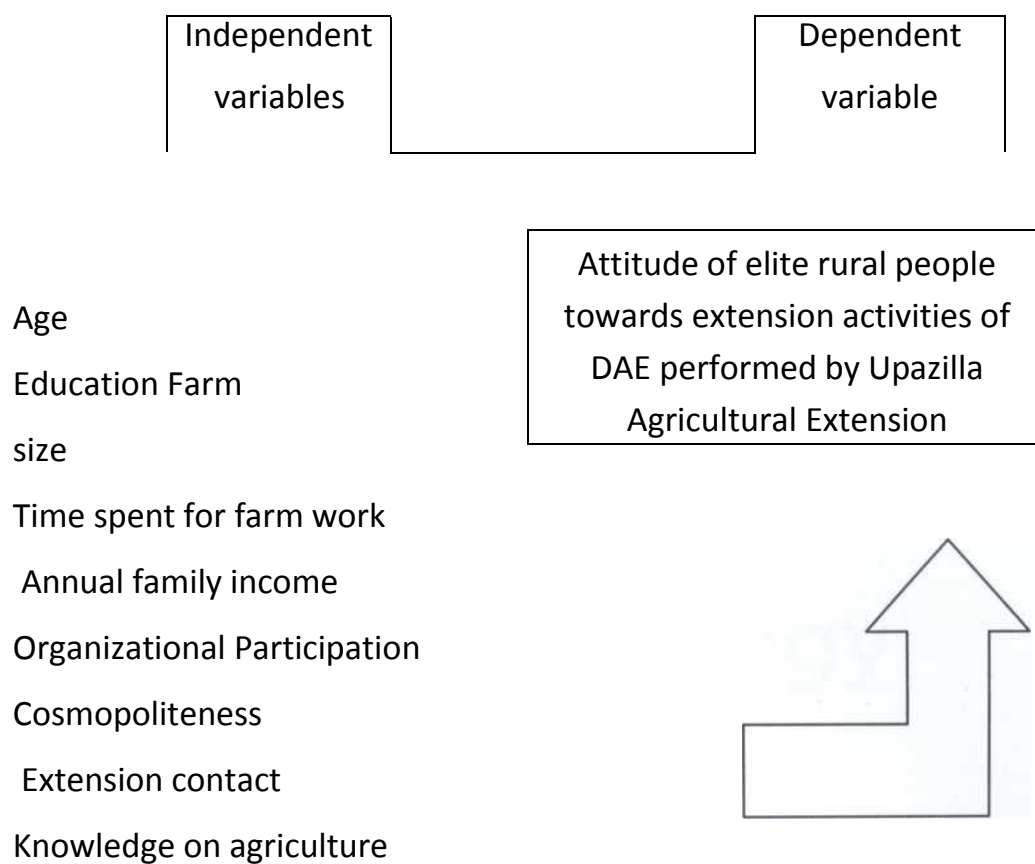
Independent variables

Dependent variable

Attitude of elite rural people towards extension activities of DAE performed by Upazilla Agricultural Extension

Age

Education Farm

size

Time spent for farm work

Annual family income

Organizational Participation

Cosmopoliteness

Extension contact

Knowledge on agriculture